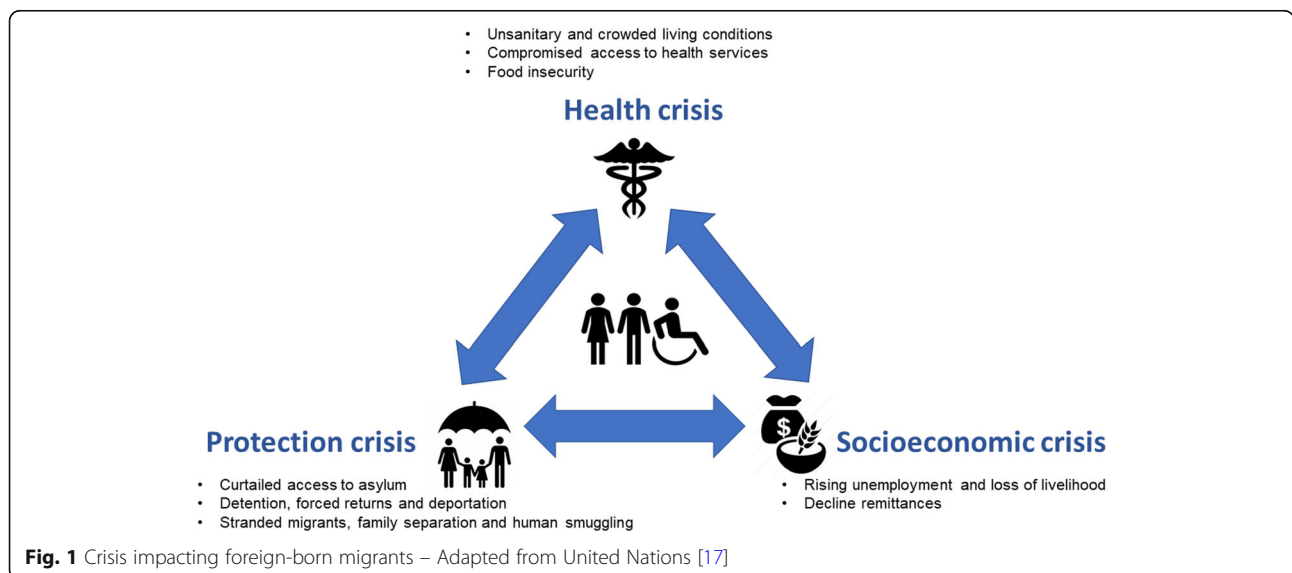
• Unsanitary and crowded living conditions
• Compromised access to health services
• Food insecurity

Health crisis

Protection crisis

• Curtailed access to asylum
• Detention, forced returns and deportation
• Stranded migrants, family separation and human smuggling

Socioeconomic crisis

• Rising unemployment and loss of livelihood
• Decline remittances

**Fig. 1** Crisis impacting foreign-born migrants – Adapted from United Nations [17]